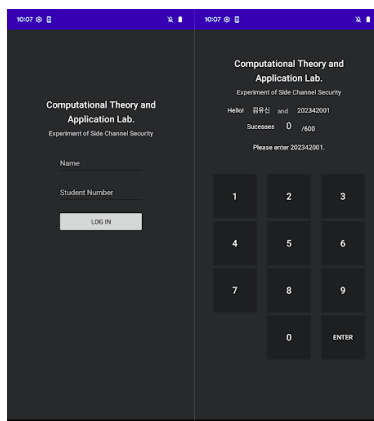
10:07

Computational Theory and Application Lab.
Experiment of Side Channel Security

Name

Student Number

LOG IN

10:07

Computational Theory and Application Lab.
Experiment of Side Channel Security

Hello! 김유신 and 202342001

Sucesses 0 /600

Please enter 202342001.

| 1 | 2 | 3 |
|---|---|---|
| 4 | 5 | 6 |
| 7 | 8 | 9 |
|   | 0 | ENTER |